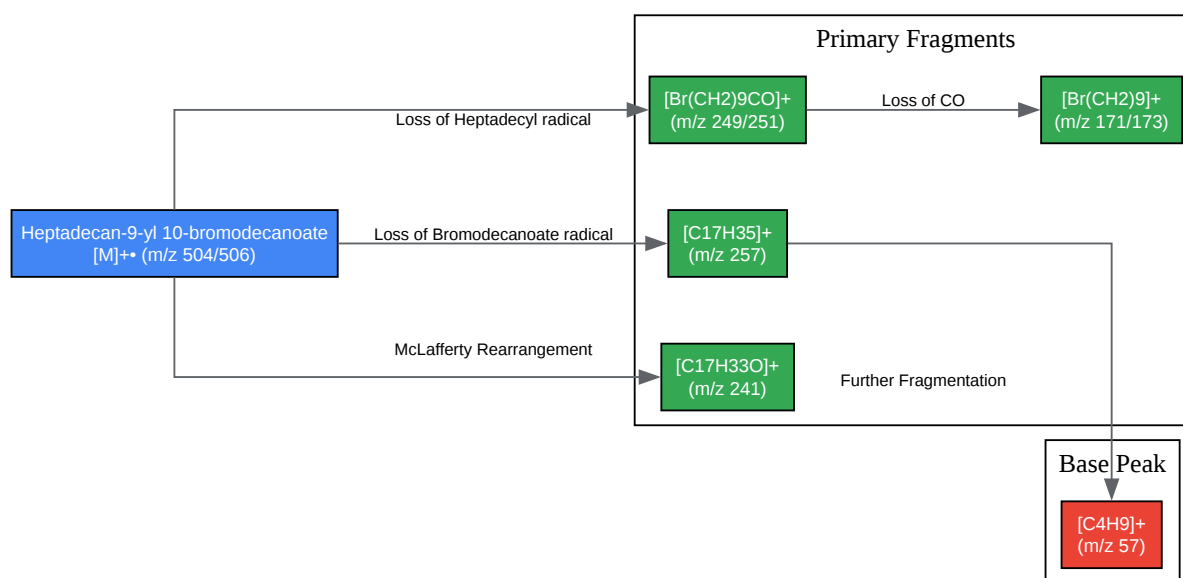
Heptadecan-9-yl 10-bromodecanoate
[M]+• (m/z 504/506)

Loss of Heptadecyl radical

Loss of Bromodecanoate radical

McLafferty Rearrangement

Primary Fragments

[Br(CH2)9CO]+
(m/z 249/251)

Loss of CO

[Br(CH2)9]+
(m/z 171/173)

[C17H35]+
(m/z 257)

[C17H33O]+
(m/z 241)

Further Fragmentation

Base Peak

[C4H9]+
(m/z 57)